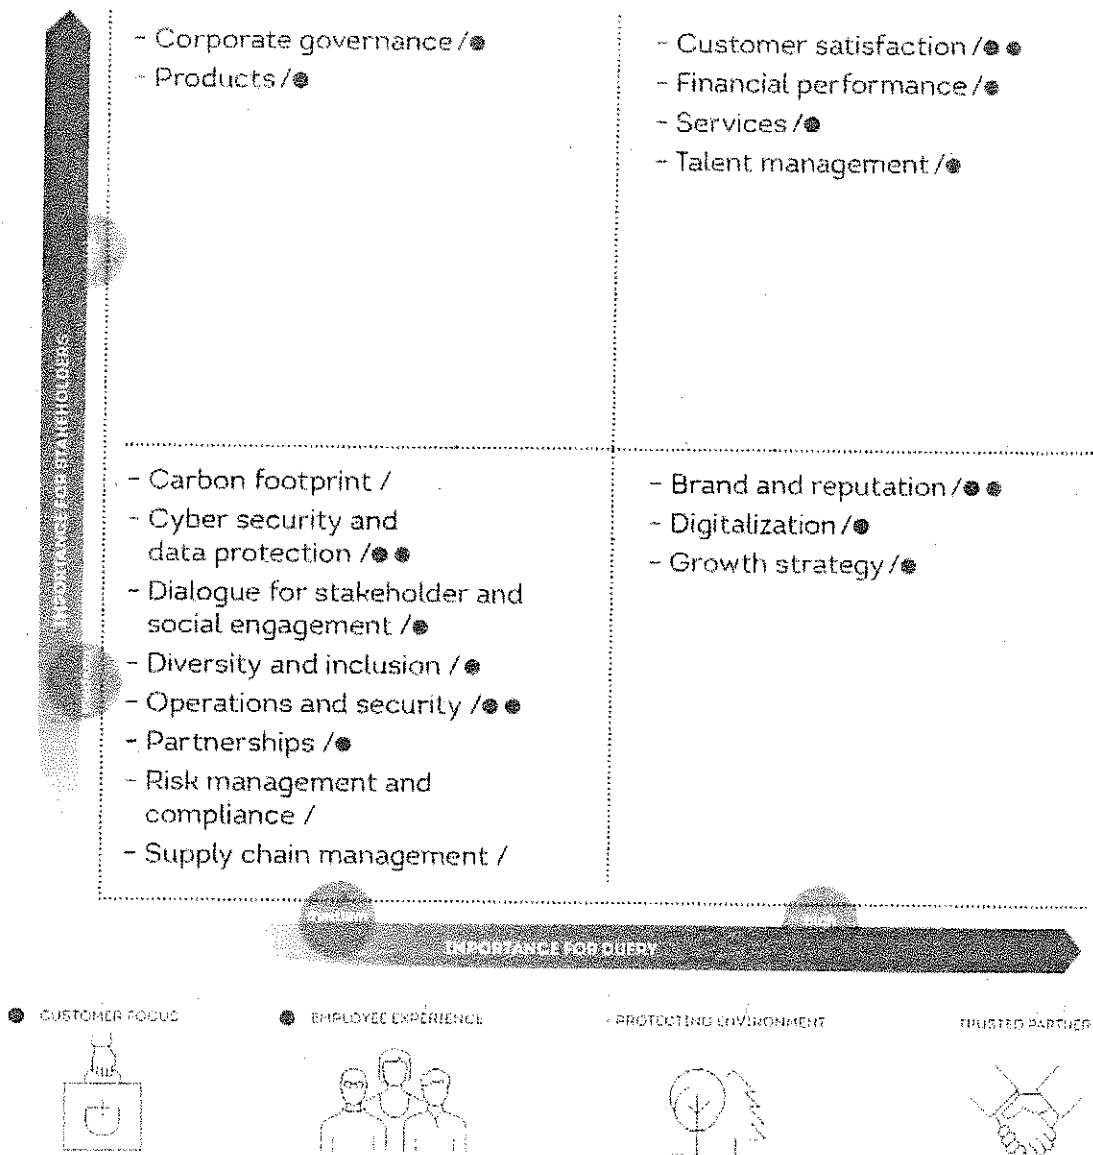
IMPORTANCE FOR STAKEHOLDERS

- Corporate governance / ●
- Products / ●

- Customer satisfaction / ● ●
- Financial performance / ●
- Services / ●
- Talent management / ●

- Carbon footprint /
- Cyber security and data protection / ● ●
- Dialogue for stakeholder and social engagement / ●
- Diversity and inclusion / ●
- Operations and security / ● ●
- Partnerships / ●
- Risk management and compliance /
- Supply chain management /

- Brand and reputation / ● ●
- Digitalization / ●
- Growth strategy / ●

MEDIUM
HIGH
IMPORTANCE FOR QUERY

● CUSTOMER FOCUS
● EMPLOYEE EXPERIENCE
PROTECTING ENVIRONMENT
TRUSTED PARTNER